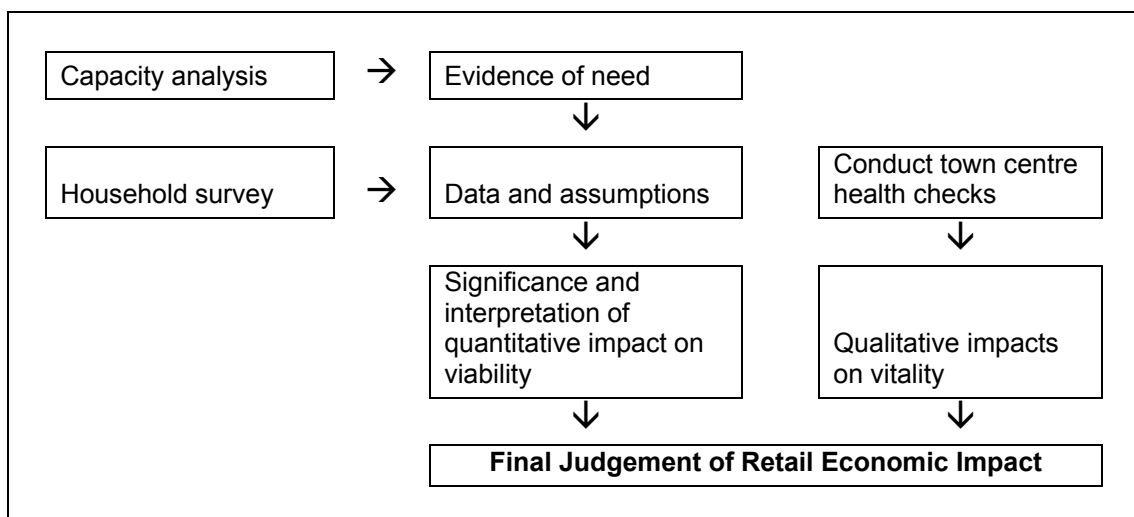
Capacity analysis → Evidence of need

↓

Household survey → Data and assumptions

Conduct town centre health checks

↓

↓

Significance and interpretation of quantitative impact on viability

Qualitative impacts on vitality

↓

↓

**Final Judgement of Retail Economic Impact**